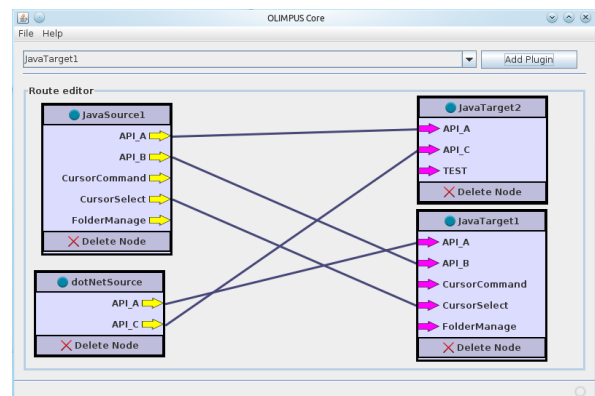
OLIMPUS Core

File Help

JavaTarget1

Add Plugin

Route editor

JavaSource1
API_A
API_B
CursorCommand
CursorSelect
FolderManage
Delete Node

dotNetSource
API_A
API_C
Delete Node

JavaTarget2
API_A
API_C
TEST
Delete Node

JavaTarget1
API_A
API_B
CursorCommand
CursorSelect
FolderManage
Delete Node